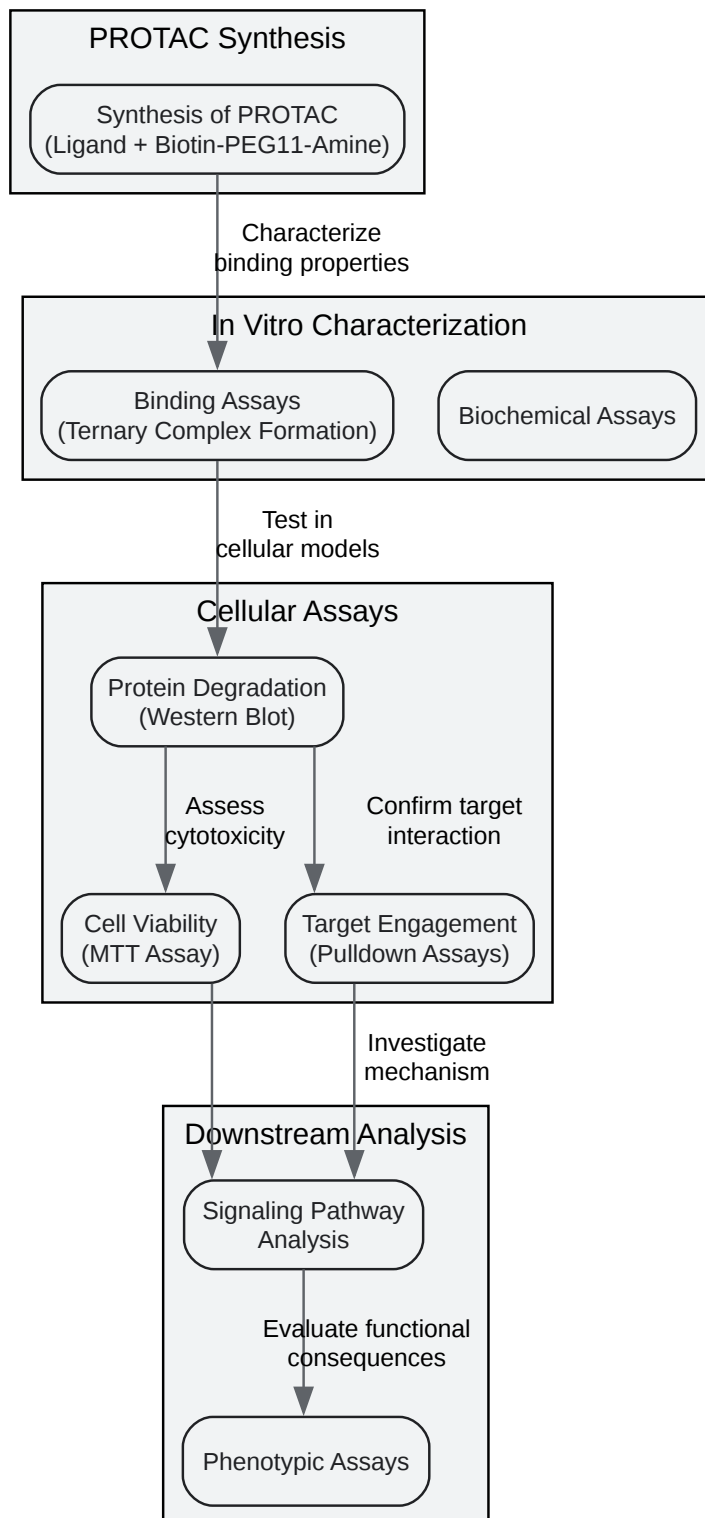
PROTAC Synthesis

Synthesis of PROTAC (Ligand + Biotin-PEG11-Amine)

Characterize binding properties

In Vitro Characterization

Binding Assays (Ternary Complex Formation)

Biochemical Assays

Test in cellular models

Cellular Assays

Protein Degradation (Western Blot)

Assess cytotoxicity

Confirm target interaction

Cell Viability (MTT Assay)

Target Engagement (Pulldown Assays)

Investigate mechanism

Downstream Analysis

Signaling Pathway Analysis

Evaluate functional consequences

Phenotypic Assays